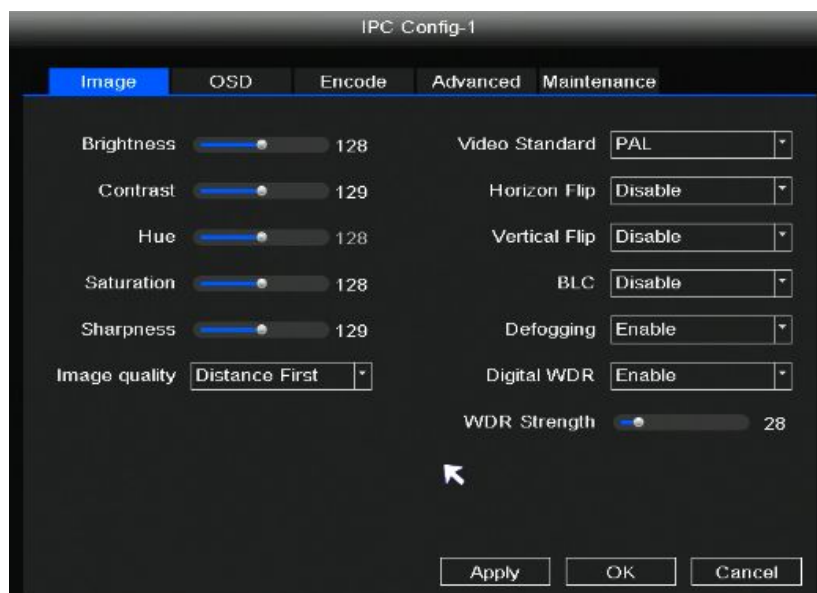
IPC Config-1

Image | OSD | Encode | Advanced | Maintenance

Brightness 128
Contrast 129
Hue 128
Saturation 128
Sharpness 129
Image quality Distance First

Video Standard PAL
Horizon Flip Disable
Vertical Flip Disable
BLC Disable
Defogging Enable
Digital WDR Enable
WDR Strength 28

Apply | OK | Cancel